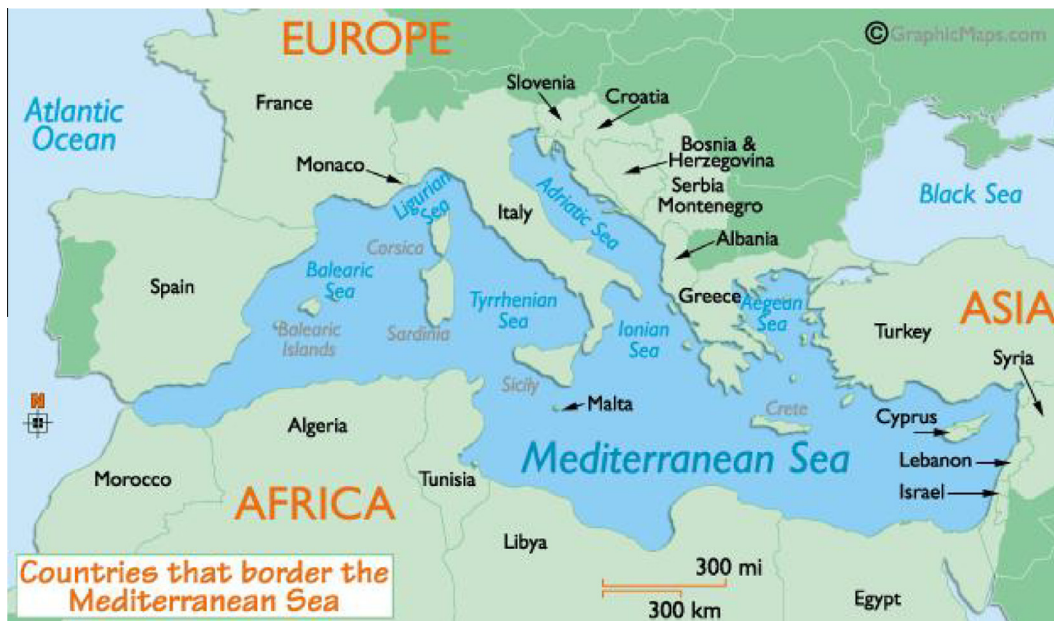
EUROPE

©GraphicMaps.com

Atlantic Ocean

France

Slovenia

Croatia

Bosnia & Herzegovina

Monaco

Ligurian Sea

Adriatic Sea

Serbia

Montenegro

Black Sea

Italy

Corsica

Albania

Balearic Sea

Spain

Greece

Aegean Sea

ASIA

Tyrrhenian Sea

Balearic Islands

Sardinia

Ionian Sea

Turkey

Syria

Sicily

N

Malta

Crete

Cyprus

Algeria

Mediterranean Sea

Lebanon

Morocco

Tunisia

Israel

AFRICA

Libya

Countries that border the Mediterranean Sea

300 mi

300 km

Egypt